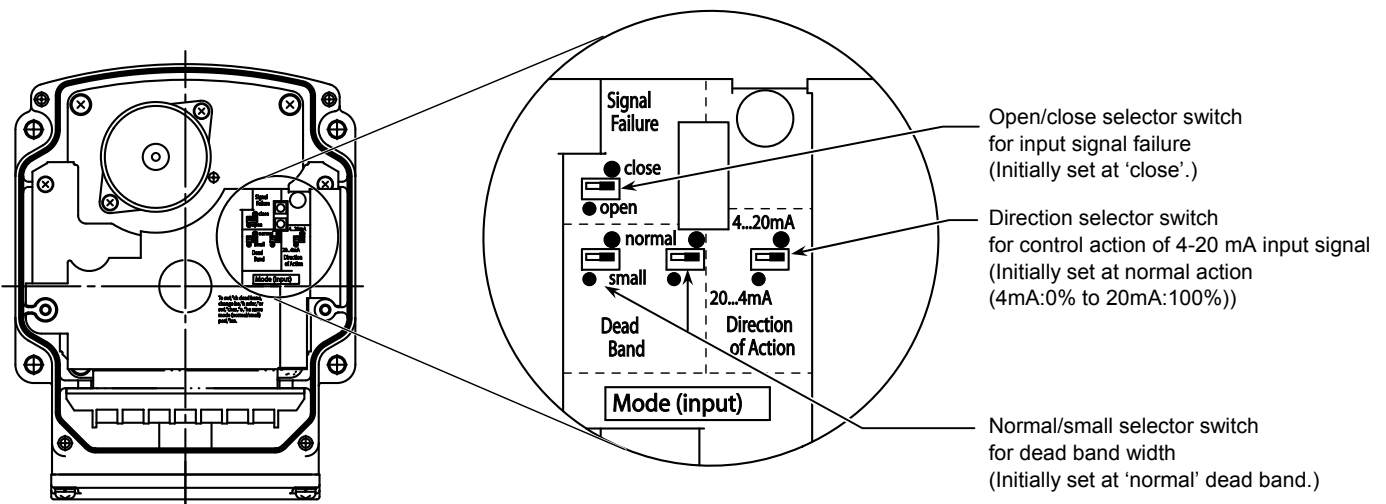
Signal Failure

close

open

normal

small

Dead Band

4...20mA

20...4mA

Direction of Action

Mode (input)

Open/close selector switch for input signal failure (Initially set at 'close'.)

Direction selector switch for control action of 4-20 mA input signal (Initially set at normal action (4mA:0% to 20mA:100%))

Normal/small selector switch for dead band width (Initially set at 'normal' dead band.)

Signal Failure

Mode (input)

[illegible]